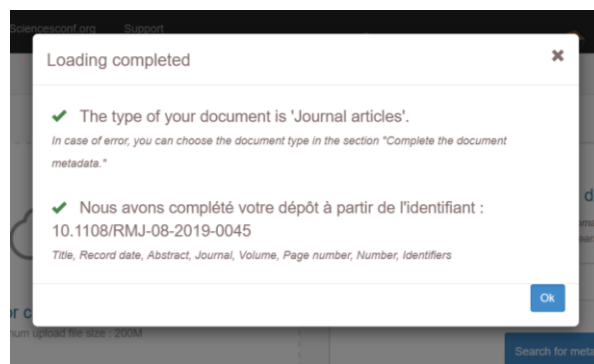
Sciencesconf.org Support

Loading completed ×

The type of your document is 'Journal articles'.

In case of error, you can choose the document type in the section "Complete the document metadata."

Nous avons complété votre dépôt à partir de l'identifiant : 10.1108/RMJ-08-2019-0045

Title, Record date, Abstract, Journal, Volume, Page number, Number, Identifiers

Ok

or c

num upload file size : 200M

Search for meta